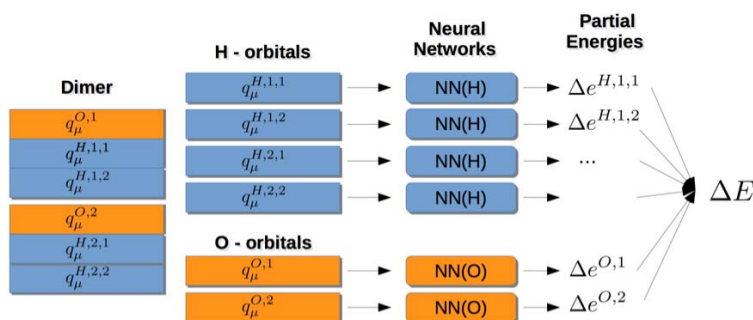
Neural Networks

Partial Energies

H - orbitals

Dimer

$q_\mu^{O,1}$

$q_\mu^{H,1,1}$

$q_\mu^{H,1,2}$

$q_\mu^{O,2}$

$q_\mu^{H,2,1}$

$q_\mu^{H,2,2}$

$q_\mu^{H,1,1}$ NN(H) $\Delta e^{H,1,1}$

$q_\mu^{H,1,2}$ NN(H) $\Delta e^{H,1,2}$

$q_\mu^{H,2,1}$ NN(H) ...

$q_\mu^{H,2,2}$ NN(H)

O - orbitals

$q_\mu^{O,1}$ NN(O) $\Delta e^{O,1}$

$q_\mu^{O,2}$ NN(O) $\Delta e^{O,2}$

$\Delta E$